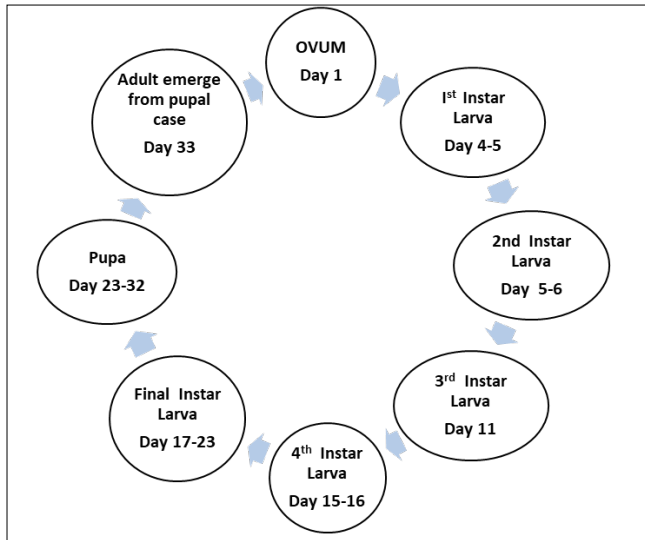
OVUM
Day 1

I$^{st}$ Instar Larva
Day 4-5

2nd Instar Larva
Day 5-6

3$^{rd}$ Instar Larva
Day 11

4$^{th}$ Instar Larva
Day 15-16

Final Instar Larva
Day 17-23

Pupa
Day 23-32

Adult emerge from pupal case
Day 33